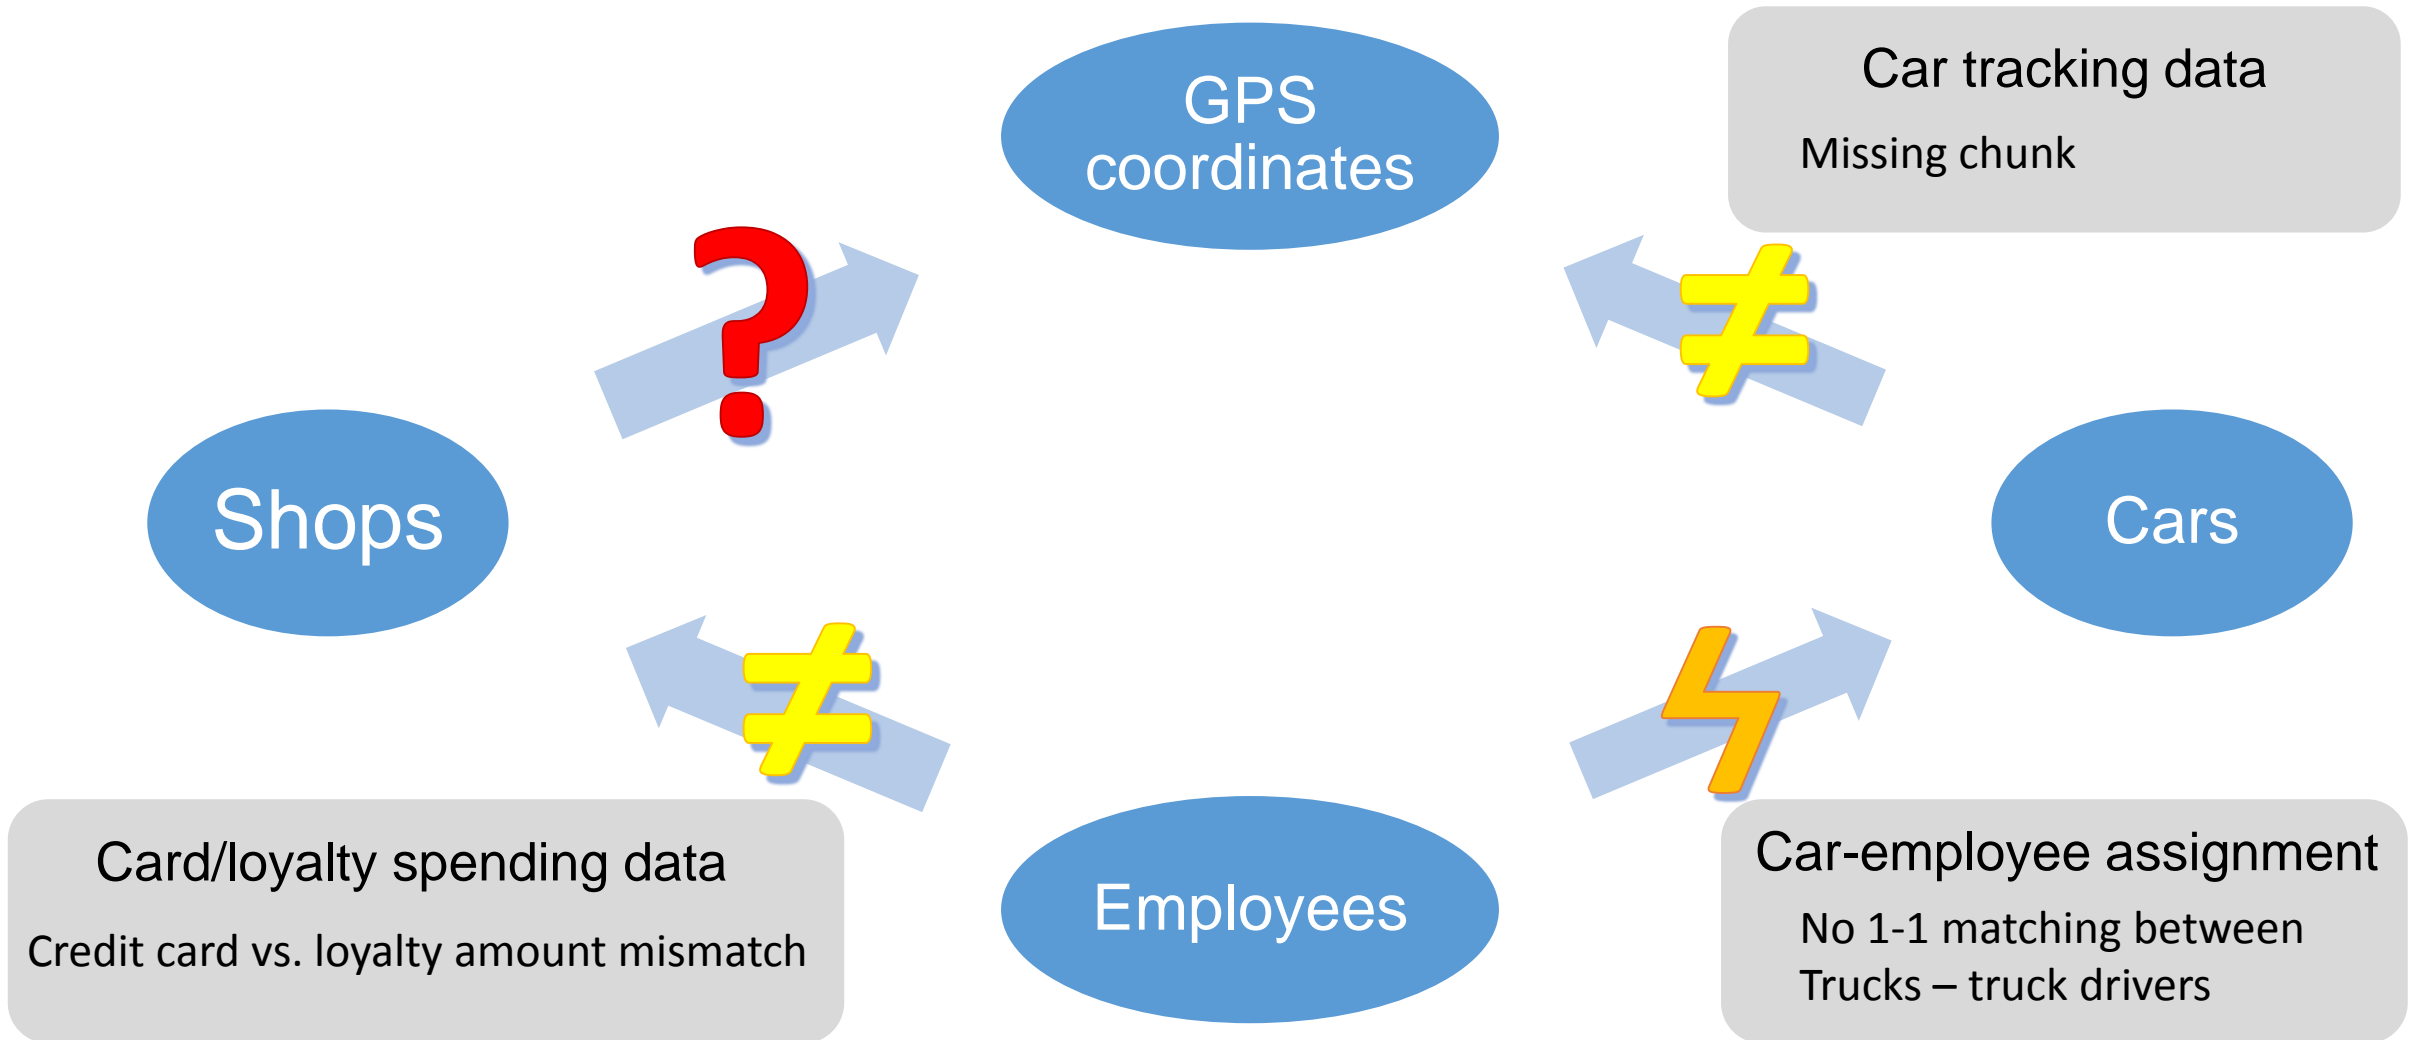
GPS coordinates

Car tracking data

Missing chunk

?

$\neq$

Shops

Cars

$\neq$

Card/loyalty spending data

Credit card vs. loyalty amount mismatch

Employees

Car-employee assignment

No 1-1 matching between Trucks – truck drivers